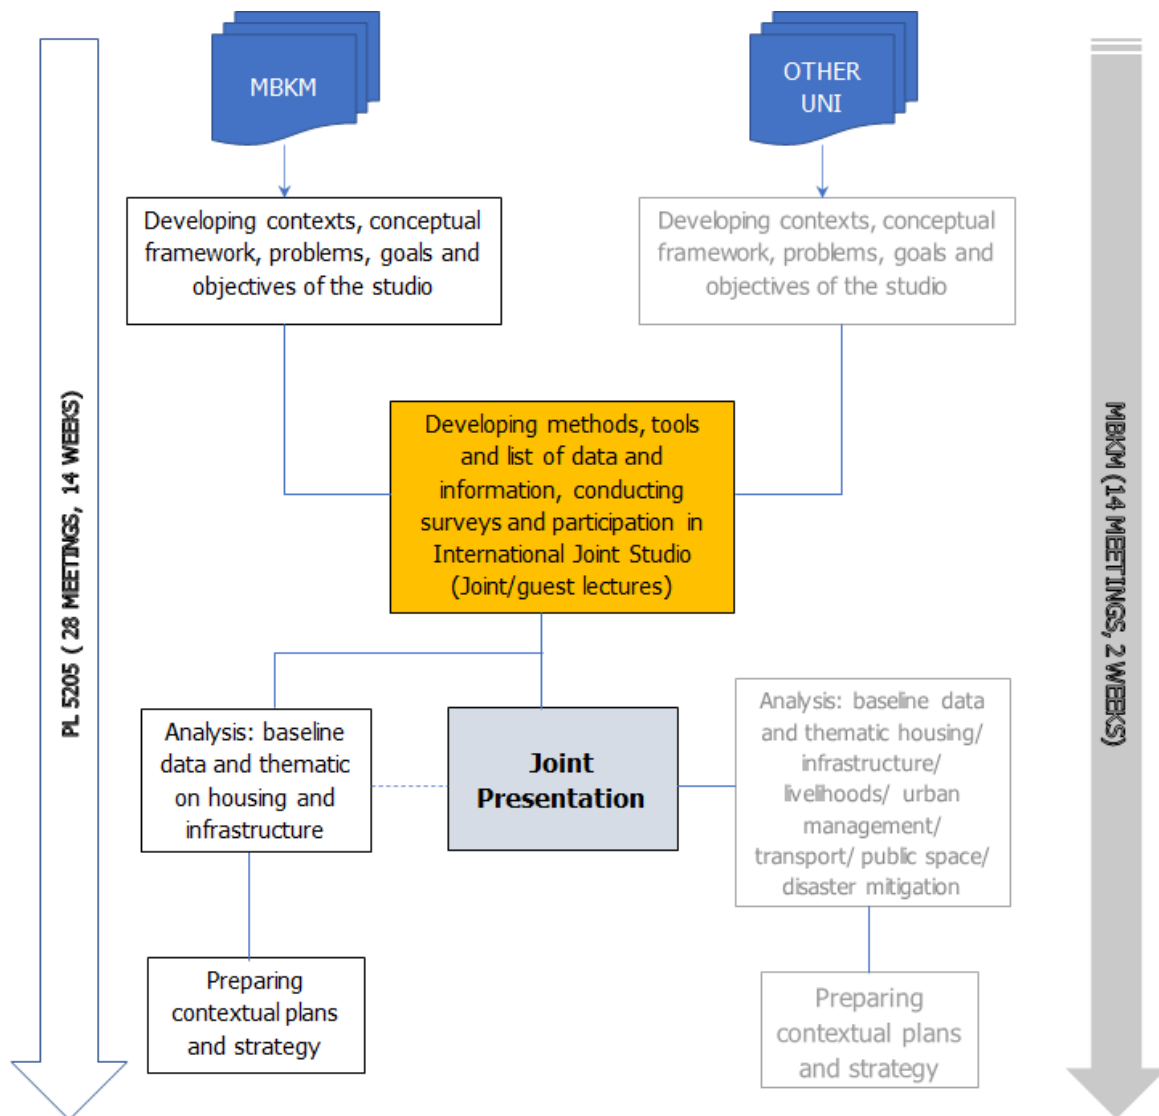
PL 5205 ( 28 MEETINGS, 14 WEEKS)

MBKM

OTHER UNI

Developing contexts, conceptual framework, problems, goals and objectives of the studio

Developing contexts, conceptual framework, problems, goals and objectives of the studio

Developing methods, tools and list of data and information, conducting surveys and participation in International Joint Studio (Joint/guest lectures)

Analysis: baseline data and thematic on housing and infrastructure

Joint Presentation

Analysis: baseline data and thematic housing/ infrastructure/ livelihoods/ urban management/ transport/ public space/ disaster mitigation

Preparing contextual plans and strategy

Preparing contextual plans and strategy

MBKM (14 MEETINGS, 2 WEEKS)